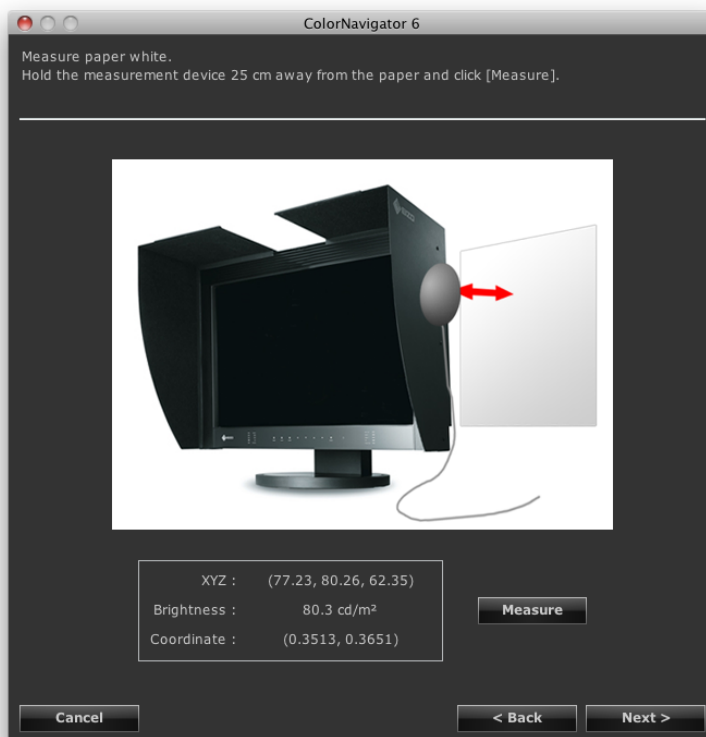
ColorNavigator 6

Measure paper white.
Hold the measurement device 25 cm away from the paper and click [Measure].

| | |
|---|---|
| XYZ : | (77.23, 80.26, 62.35) |
| Brightness : | 80.3 cd/m² |
| Coordinate : | (0.3513, 0.3651) |

Measure

Cancel

< Back

Next >